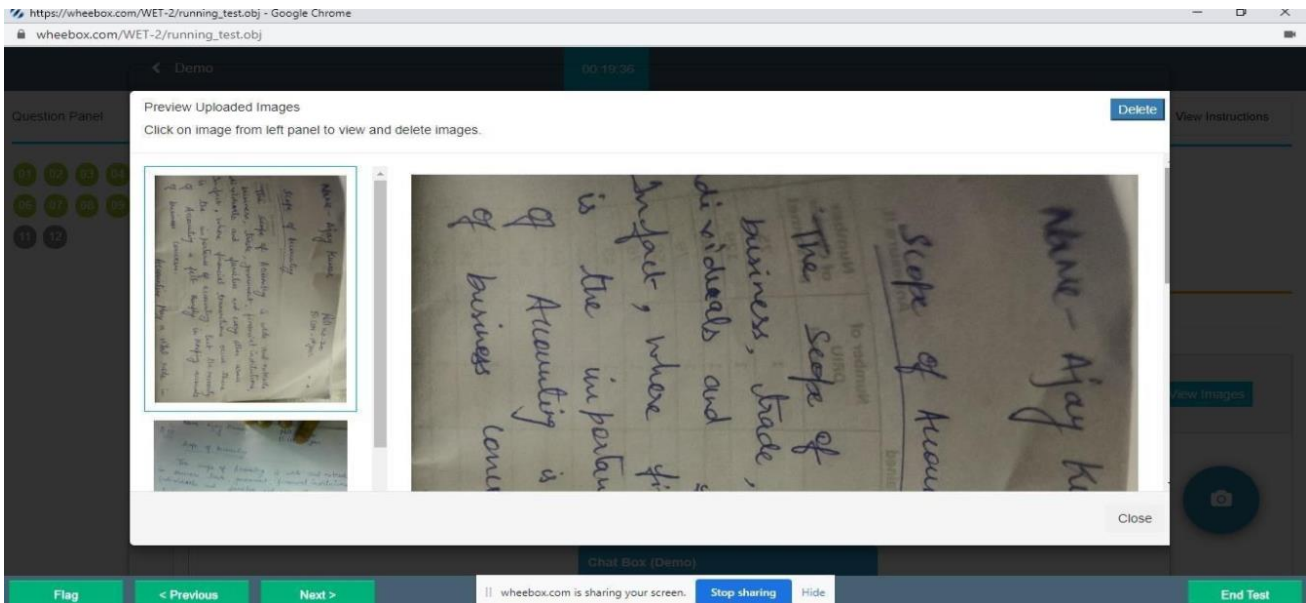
https://wheebox.com/WET-2/running_test.obj - Google Chrome
wheebox.com/WET-2/running_test.obj

< Demo

00:19:36

Question Panel

01 02 03 04
05 06 07 08 09
11 12

View Instructions

View Images

Preview Uploaded Images

Click on image from left panel to view and delete images.

Delete

Name - Ajay K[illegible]

Scope of Accou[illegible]

The scope of business, trade, dividuals and infact, where fi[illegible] is the importan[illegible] of Accounting is business conc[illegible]

Close

Chat Box (Demo)

Flag

< Previous

Next >

wheebox.com is sharing your screen.

Stop sharing

Hide

End Test